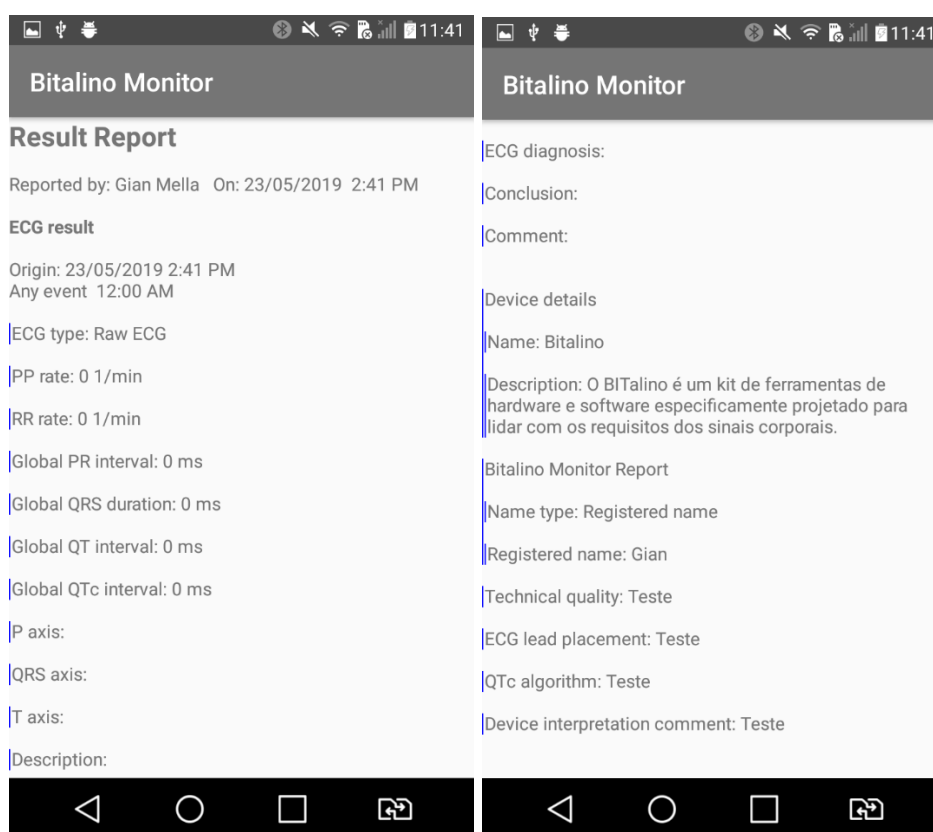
11:41

Bitalino Monitor

Result Report

Reported by: Gian Mella On: 23/05/2019 2:41 PM

ECG result

Origin: 23/05/2019 2:41 PM
Any event 12:00 AM

ECG type: Raw ECG

PP rate: 0 1/min

RR rate: 0 1/min

Global PR interval: 0 ms

Global QRS duration: 0 ms

Global QT interval: 0 ms

Global QTc interval: 0 ms

P axis:

QRS axis:

T axis:

Description:

11:41

Bitalino Monitor

ECG diagnosis:

Conclusion:

Comment:

Device details

Name: Bitalino

Description: O BITalino é um kit de ferramentas de hardware e software especificamente projetado para lidar com os requisitos dos sinais corporais.

Bitalino Monitor Report

Name type: Registered name

Registered name: Gian

Technical quality: Teste

ECG lead placement: Teste

QTc algorithm: Teste

Device interpretation comment: Teste